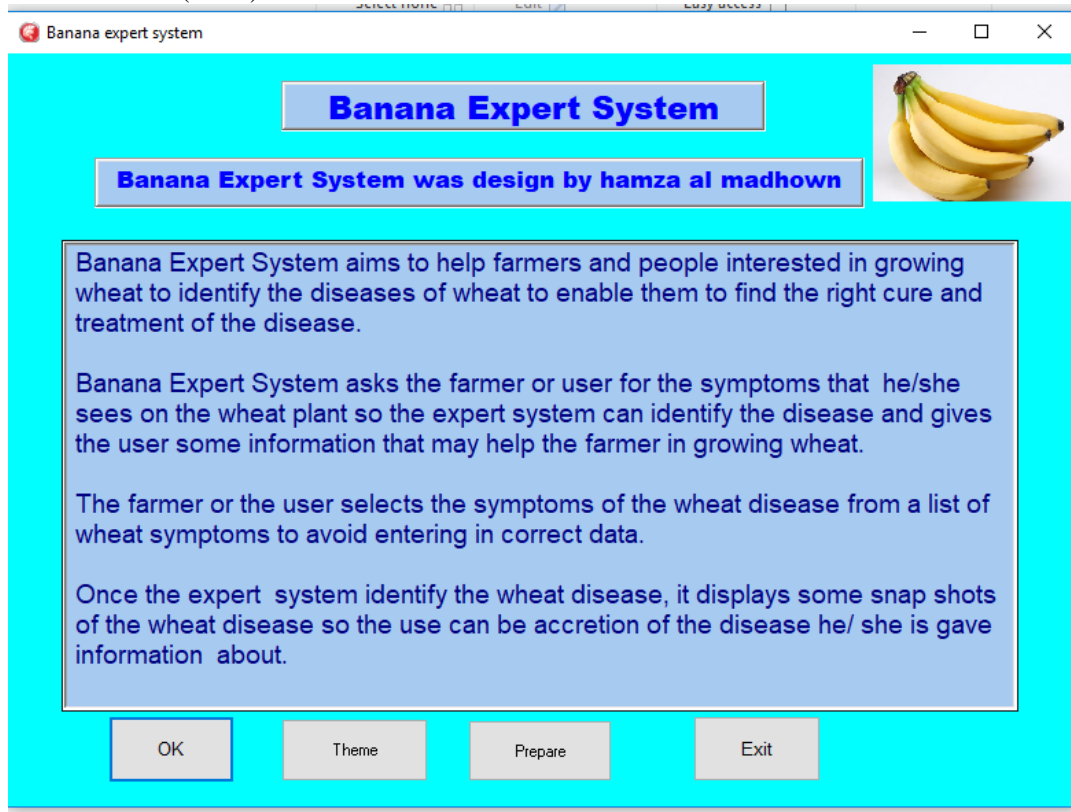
Banana expert system

Banana Expert System

Banana Expert System was design by hamza al madhown

Banana Expert System aims to help farmers and people interested in growing wheat to identify the diseases of wheat to enable them to find the right cure and treatment of the disease.

Banana Expert System asks the farmer or user for the symptoms that he/she sees on the wheat plant so the expert system can identify the disease and gives the user some information that may help the farmer in growing wheat.

The farmer or the user selects the symptoms of the wheat disease from a list of wheat symptoms to avoid entering in correct data.

Once the expert system identify the wheat disease, it displays some snap shots of the wheat disease so the use can be accretion of the disease he/ she is gave information about.

OK

Theme

Prepare

Exit